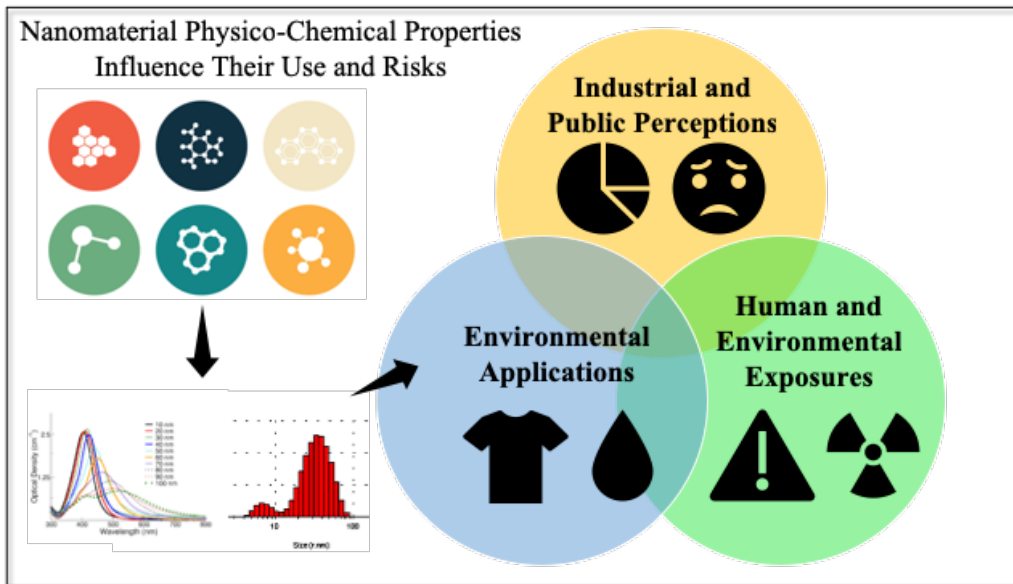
Nanomaterial Physico-Chemical Properties Influence Their Use and Risks

Industrial and Public Perceptions

Environmental Applications

Human and Environmental Exposures

2.5

2.0

1.5

Optical Density (cm$^{-1}$)

300 400 500 600 700 800

Wavelength (nm)

10 nm
20 nm
30 nm
40 nm
50 nm
60 nm
70 nm
80 nm
90 nm
100 nm

10

100

Size (r.nm)